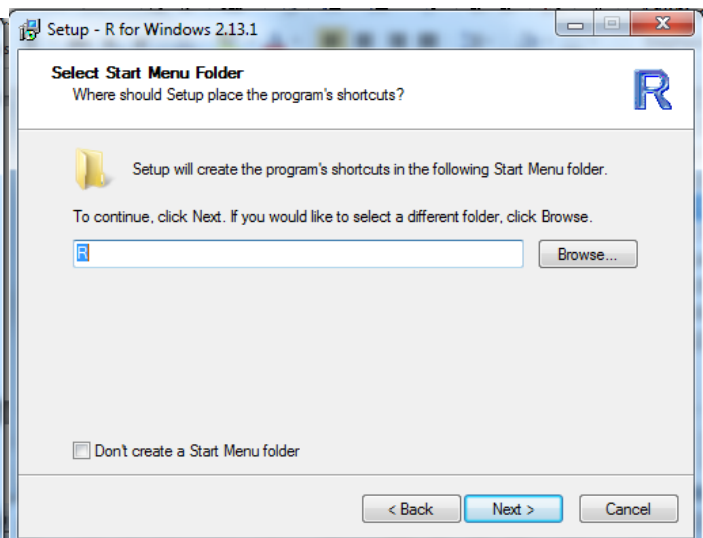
Setup - R for Windows 2.13.1

Select Start Menu Folder
Where should Setup place the program's shortcuts?

R

Setup will create the program's shortcuts in the following Start Menu folder.

To continue, click Next. If you would like to select a different folder, click Browse.

R

Browse...

Don't create a Start Menu folder

< Back
Next >
Cancel